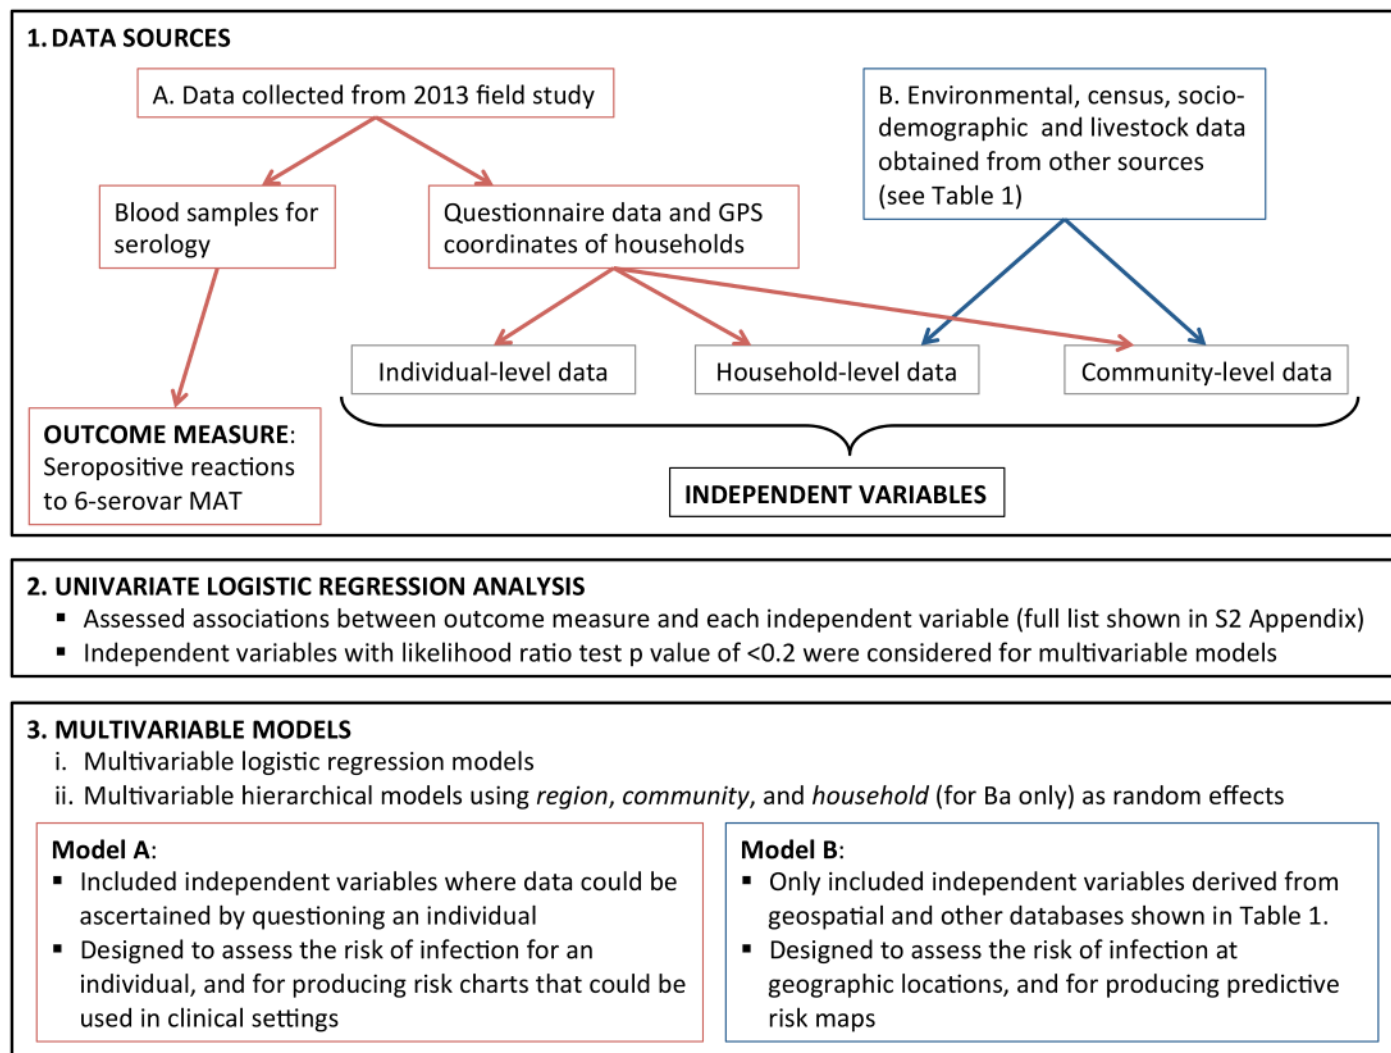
1. DATA SOURCES

A. Data collected from 2013 field study

B. Environmental, census, socio-demographic and livestock data obtained from other sources (see Table 1)

Blood samples for serology

Questionnaire data and GPS coordinates of households

Individual-level data

Household-level data

Community-level data

OUTCOME MEASURE: Seropositive reactions to 6-serovar MAT

INDEPENDENT VARIABLES

2. UNIVARIATE LOGISTIC REGRESSION ANALYSIS

- Assessed associations between outcome measure and each independent variable (full list shown in S2 Appendix)
- Independent variables with likelihood ratio test p value of <0.2 were considered for multivariable models

3. MULTIVARIABLE MODELS

i. Multivariable logistic regression models
ii. Multivariable hierarchical models using *region*, *community*, and *household* (for Ba only) as random effects

Model A:
- Included independent variables where data could be ascertained by questioning an individual
- Designed to assess the risk of infection for an individual, and for producing risk charts that could be used in clinical settings

Model B:
- Only included independent variables derived from geospatial and other databases shown in Table 1.
- Designed to assess the risk of infection at geographic locations, and for producing predictive risk maps